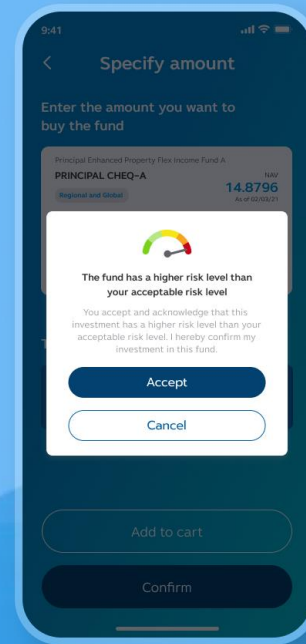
9:41

<

Specify amount

Enter the amount you want to buy the fund

Principal Enhanced Property Flex Income Fund A

PRINCIPAL CHEQ-A

NAV

14.8796

As of 02/03/21

Regional and Global

T

The fund has a higher risk level than your acceptable risk level

You accept and acknowledge that this investment has a higher risk level than your acceptable risk level. I hereby confirm my investment in this fund.

Accept

Cancel

Add to cart

Confirm